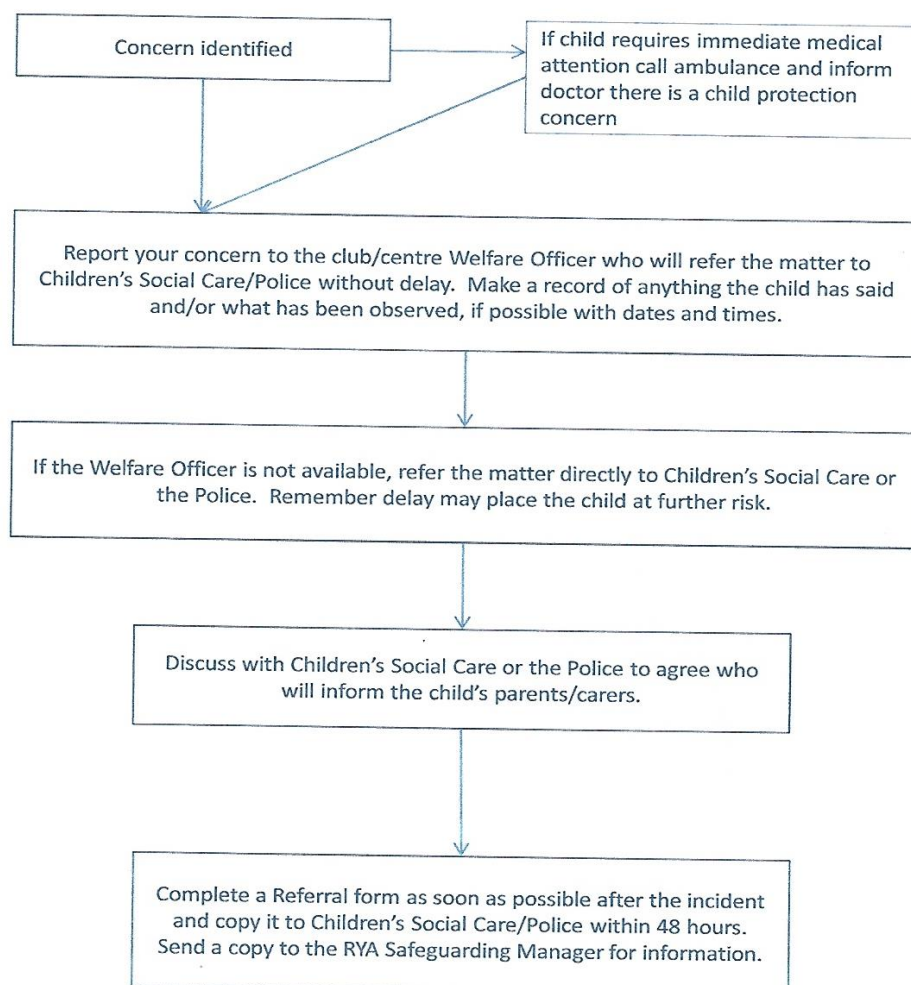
Concern identified

If child requires immediate medical attention call ambulance and inform doctor there is a child protection concern

Report your concern to the club/centre Welfare Officer who will refer the matter to Children's Social Care/Police without delay. Make a record of anything the child has said and/or what has been observed, if possible with dates and times.

If the Welfare Officer is not available, refer the matter directly to Children's Social Care or the Police. Remember delay may place the child at further risk.

Discuss with Children's Social Care or the Police to agree who will inform the child's parents/carers.

Complete a Referral form as soon as possible after the incident and copy it to Children's Social Care/Police within 48 hours. Send a copy to the RYA Safeguarding Manager for information.